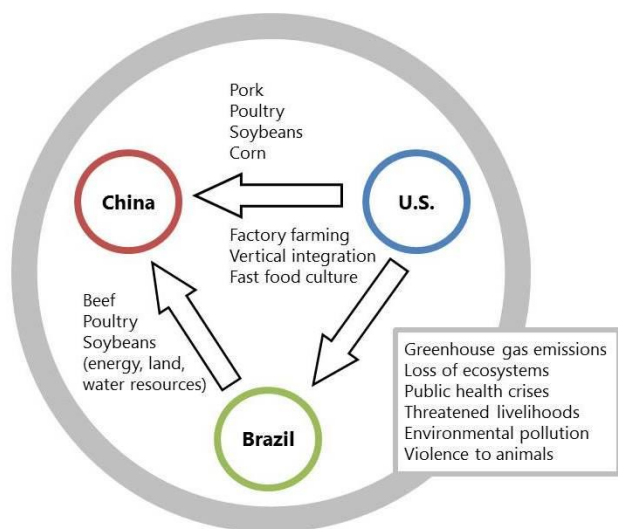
Pork
Poultry
Soybeans
Corn

China

U.S.

Factory farming
Vertical integration
Fast food culture

Beef
Poultry
Soybeans
(energy, land, water resources)

Greenhouse gas emissions
Loss of ecosystems
Public health crises
Threatened livelihoods
Environmental pollution
Violence to animals

Brazil